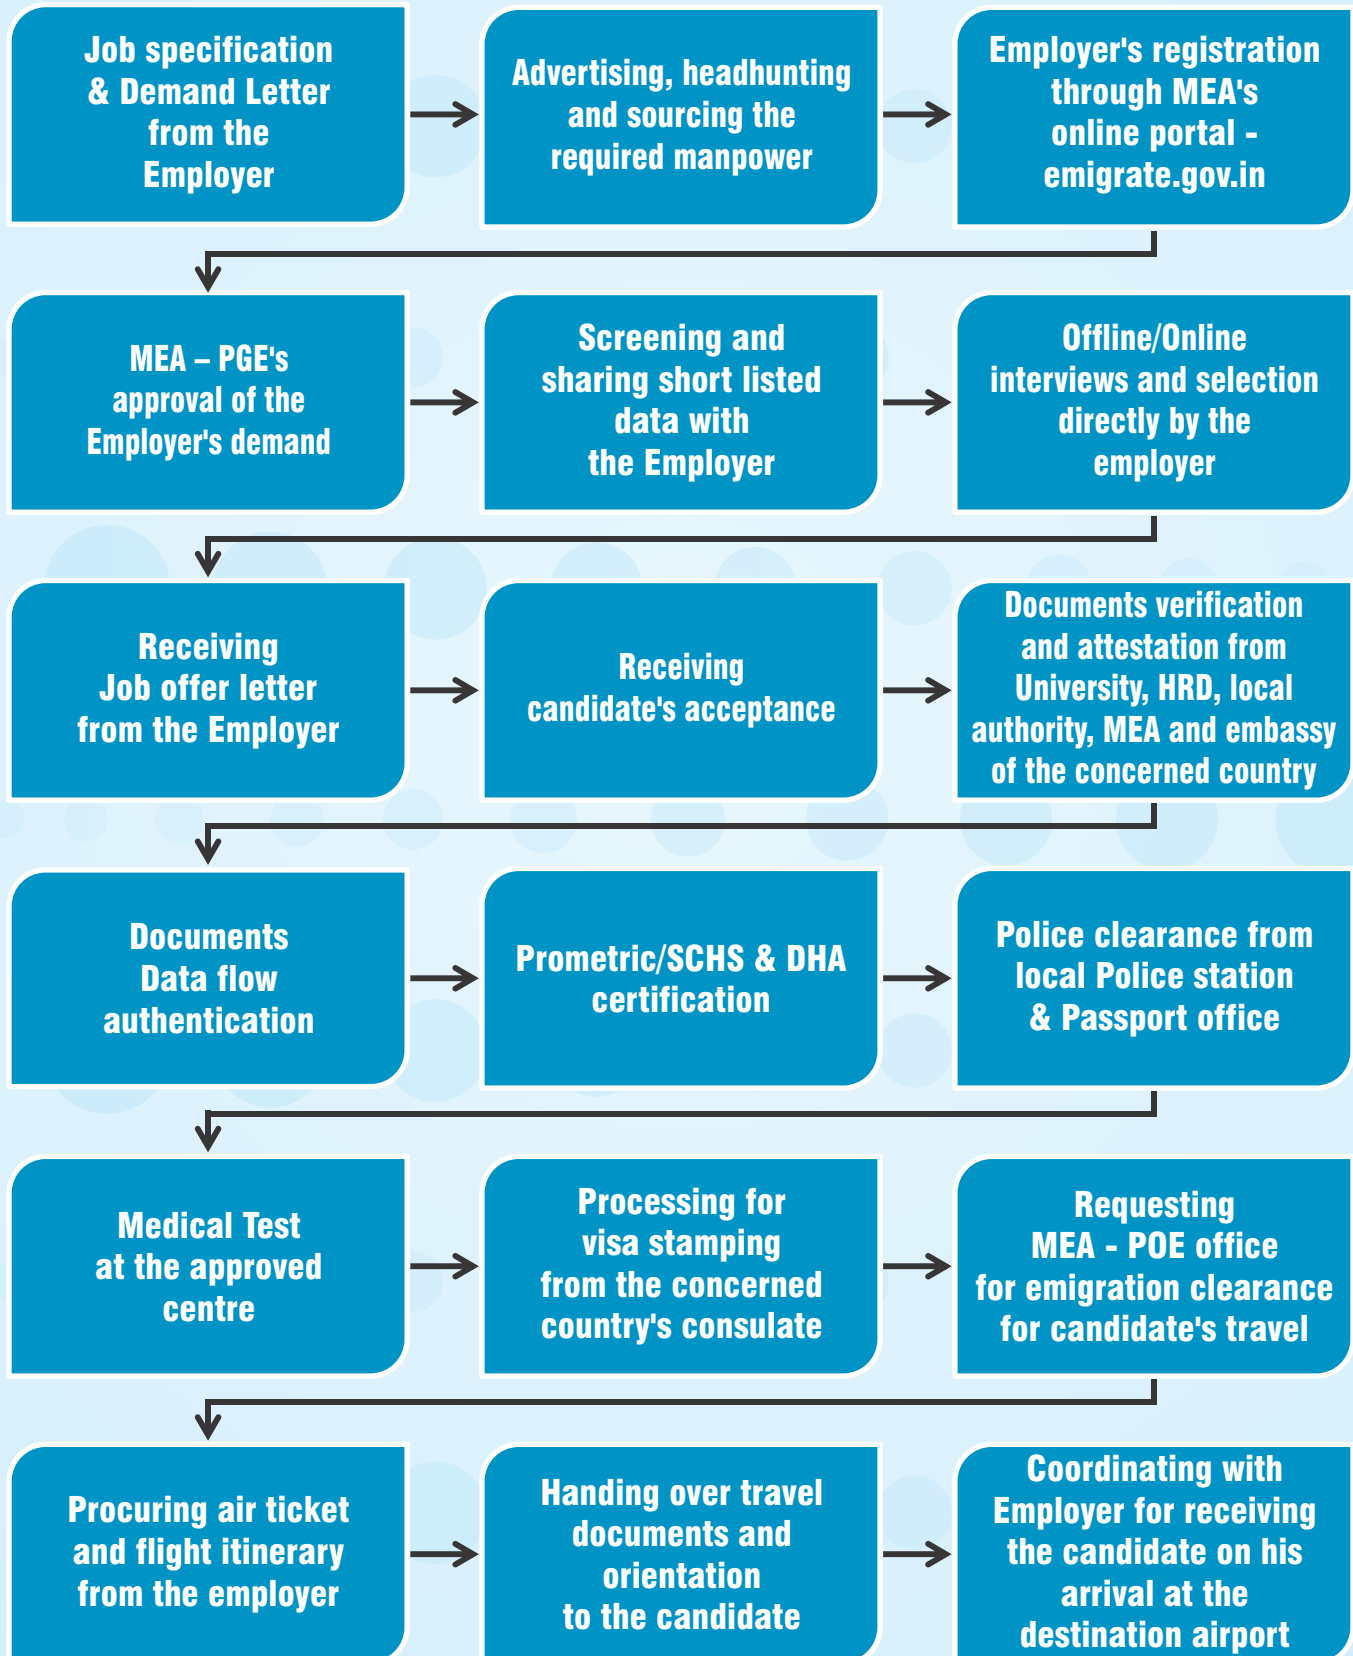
Job specification & Demand Letter from the Employer

Advertising, headhunting and sourcing the required manpower

Employer's registration through MEA's online portal - emigrate.gov.in

MEA – PGE's approval of the Employer's demand

Screening and sharing short listed data with the Employer

Offline/Online interviews and selection directly by the employer

Receiving Job offer letter from the Employer

Receiving candidate's acceptance

Documents verification and attestation from University, HRD, local authority, MEA and embassy of the concerned country

Documents Data flow authentication

Prometric/SCHS & DHA certification

Police clearance from local Police station & Passport office

Medical Test at the approved centre

Processing for visa stamping from the concerned country's consulate

Requesting MEA - POE office for emigration clearance for candidate's travel

Procuring air ticket and flight itinerary from the employer

Handing over travel documents and orientation to the candidate

Coordinating with Employer for receiving the candidate on his arrival at the destination airport